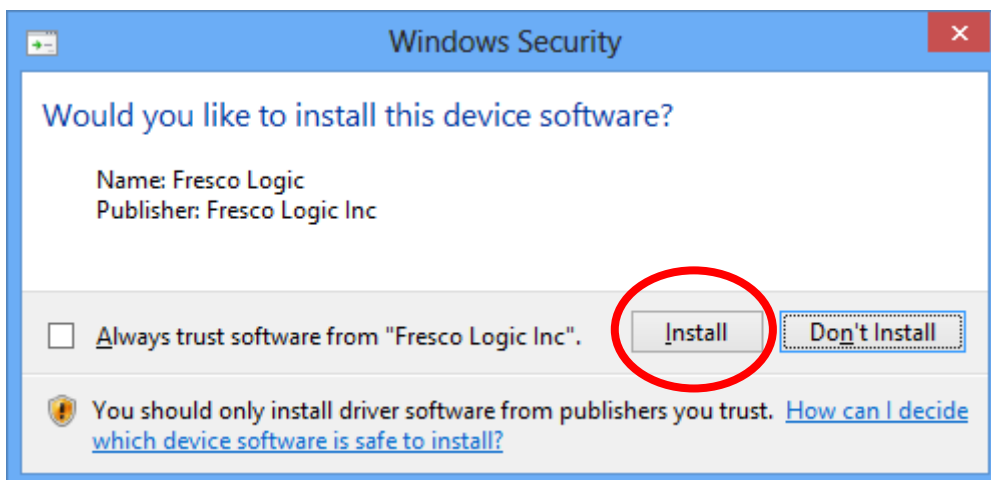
Windows Security

Would you like to install this device software?

Name: Fresco Logic
Publisher: Fresco Logic Inc

Always trust software from "Fresco Logic Inc".

Install

Don't Install

You should only install driver software from publishers you trust. How can I decide which device software is safe to install?